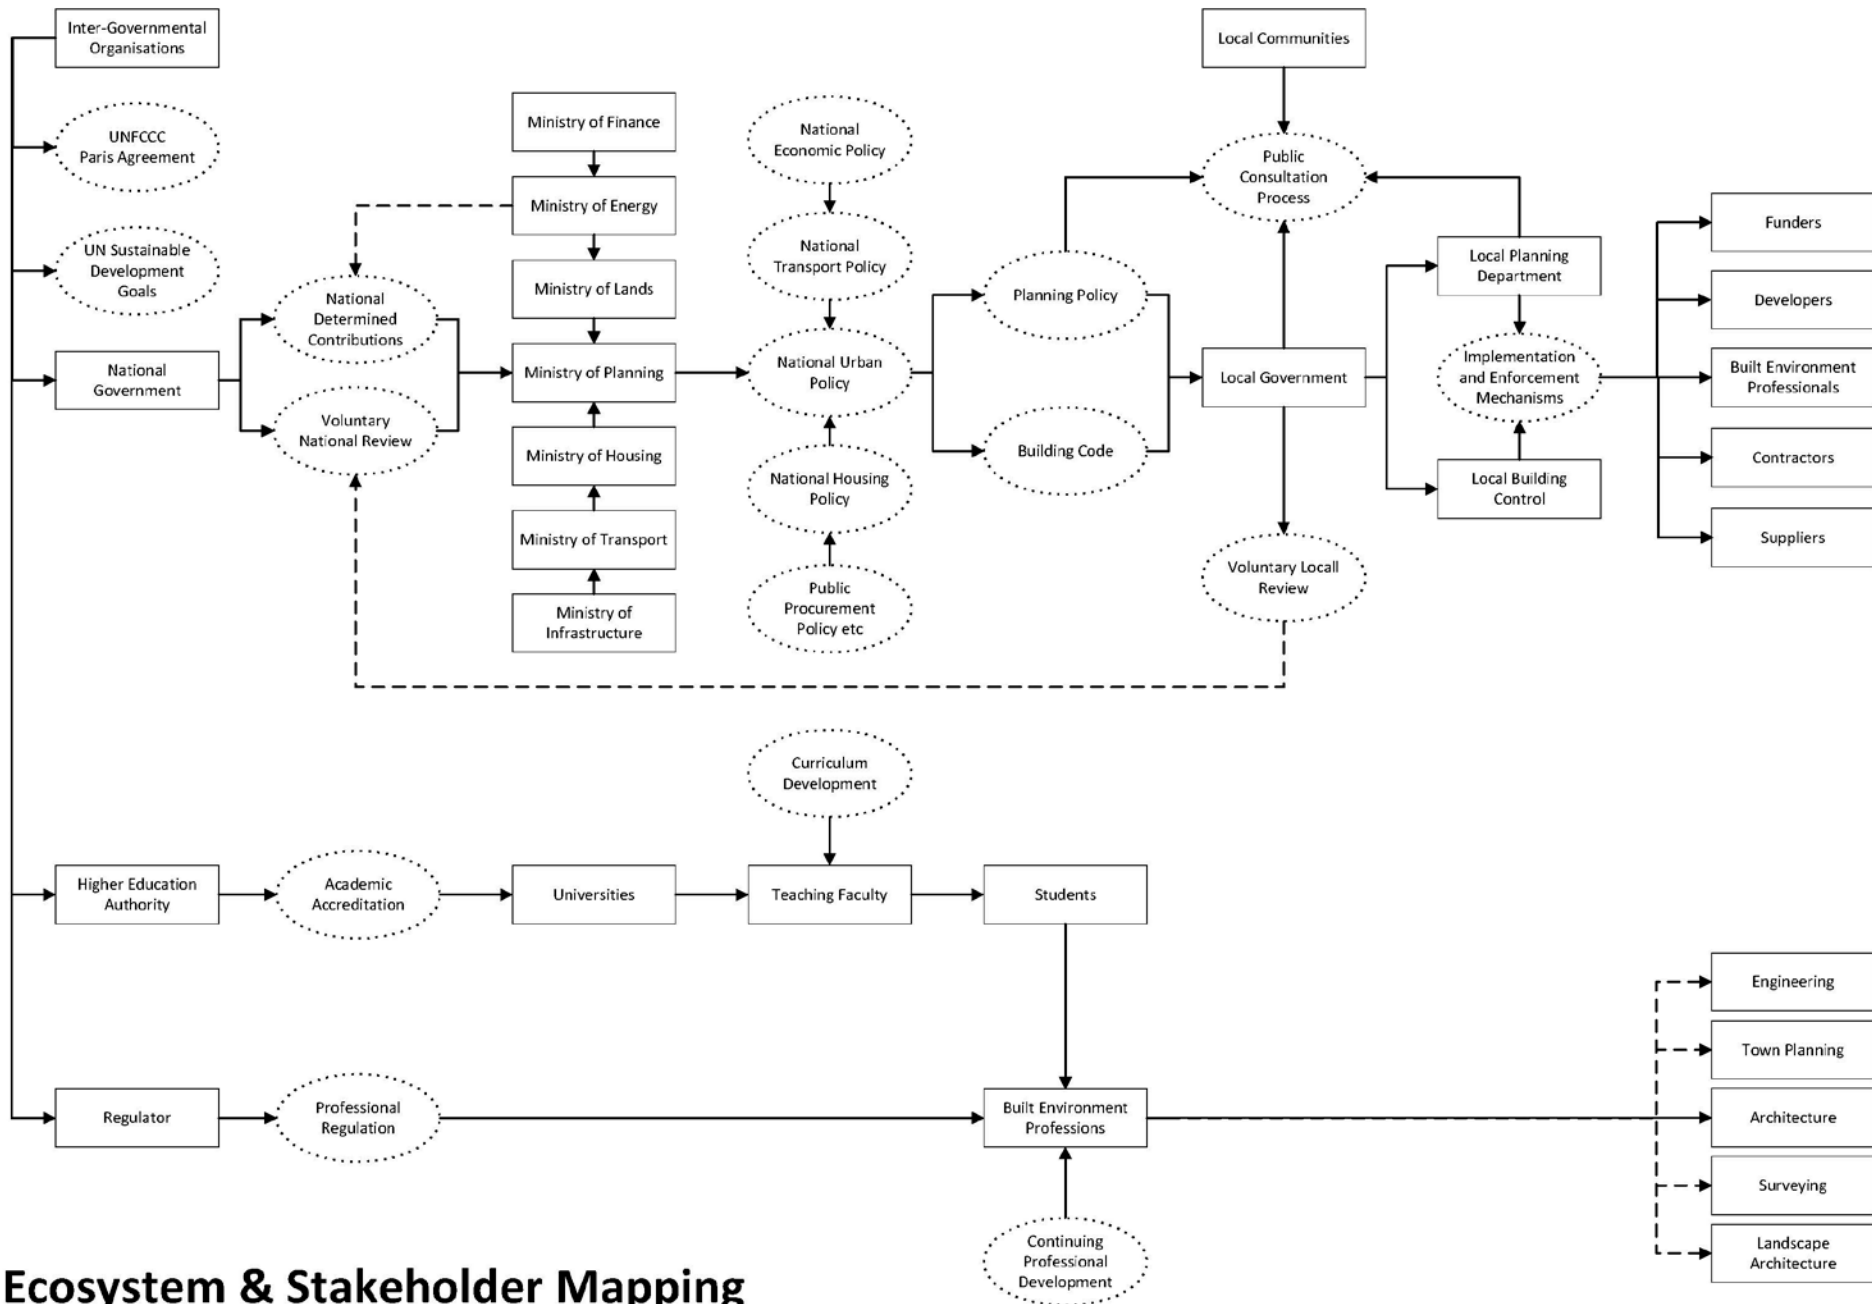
Inter-Governmental Organisations

UNFCCC Paris Agreement

UN Sustainable Development Goals

National Government

National Determined Contributions

Voluntary National Review

Ministry of Finance

Ministry of Energy

Ministry of Lands

Ministry of Planning

Ministry of Housing

Ministry of Transport

Ministry of Infrastructure

National Economic Policy

National Transport Policy

National Urban Policy

National Housing Policy

Public Procurement Policy etc

Planning Policy

Building Code

Local Communities

Public Consultation Process

Local Government

Voluntary Locall Review

Local Planning Department

Implementation and Enforcement Mechanisms

Local Building Control

Funders

Developers

Built Environment Professionals

Contractors

Suppliers

Curriculum Development

Higher Education Authority

Academic Accreditation

Universities

Teaching Faculty

Students

Regulator

Professional Regulation

Built Environment Professions

Continuing Professional Development

Engineering

Town Planning

Architecture

Surveying

Landscape Architecture

Ecosystem & Stakeholder Mapping